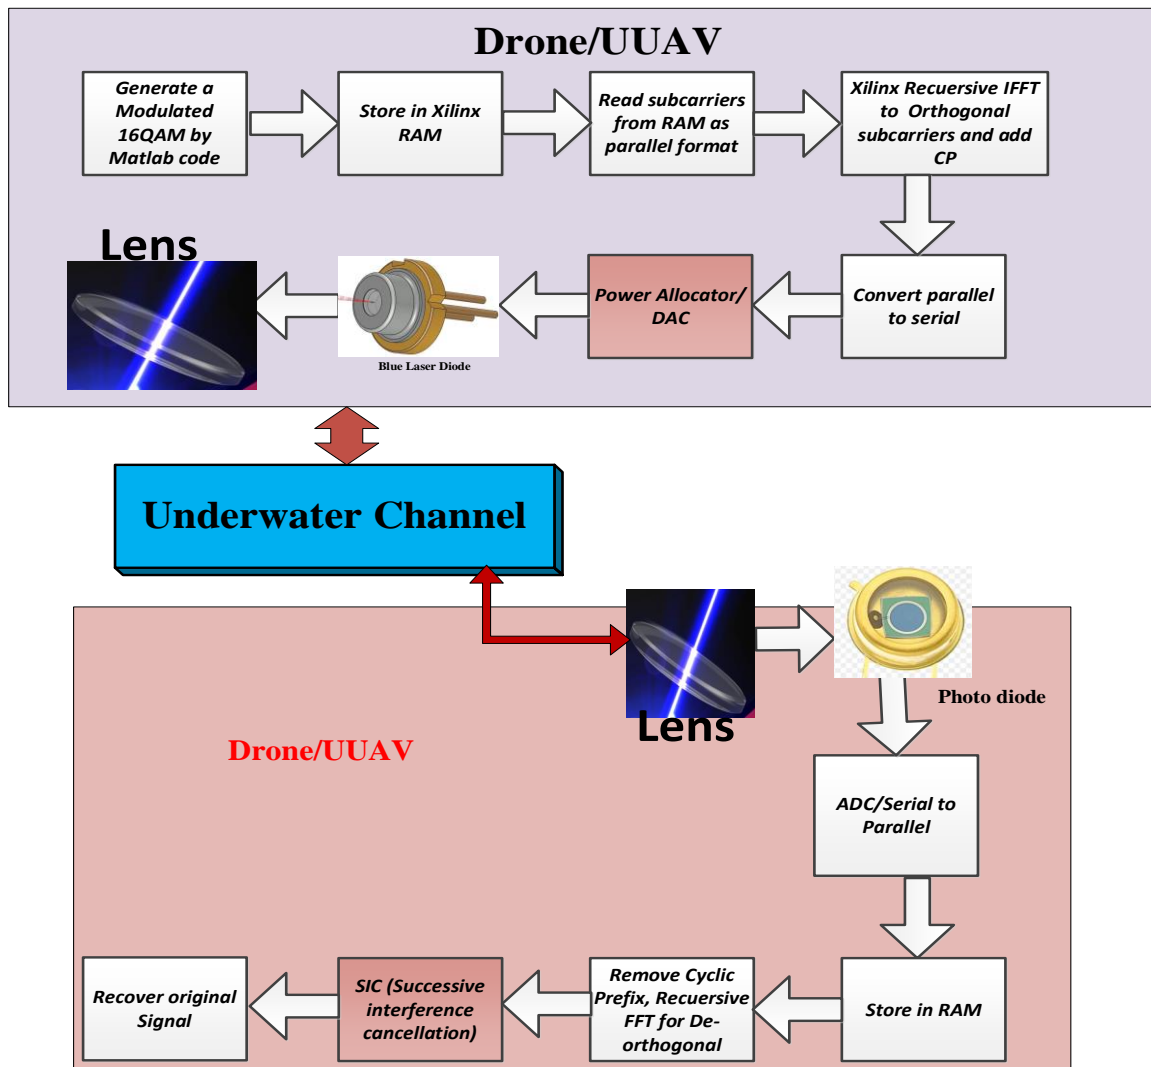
Drone/UUAV

Generate a Modulated 16QAM by Matlab code

Store in Xilinx RAM

Read subcarriers from RAM as parallel format

Xilinx Recuersive IFFT to Orthogonal subcarriers and add CP

Convert parallel to serial

Power Allocator/ DAC

Blue Laser Diode

Lens

Underwater Channel

Lens

Photo diode

Drone/UUAV

ADC/Serial to Parallel

Store in RAM

Remove Cyclic Prefix, Recuersive FFT for De-orthogonal

SIC (Successive interference cancellation)

Recover original Signal